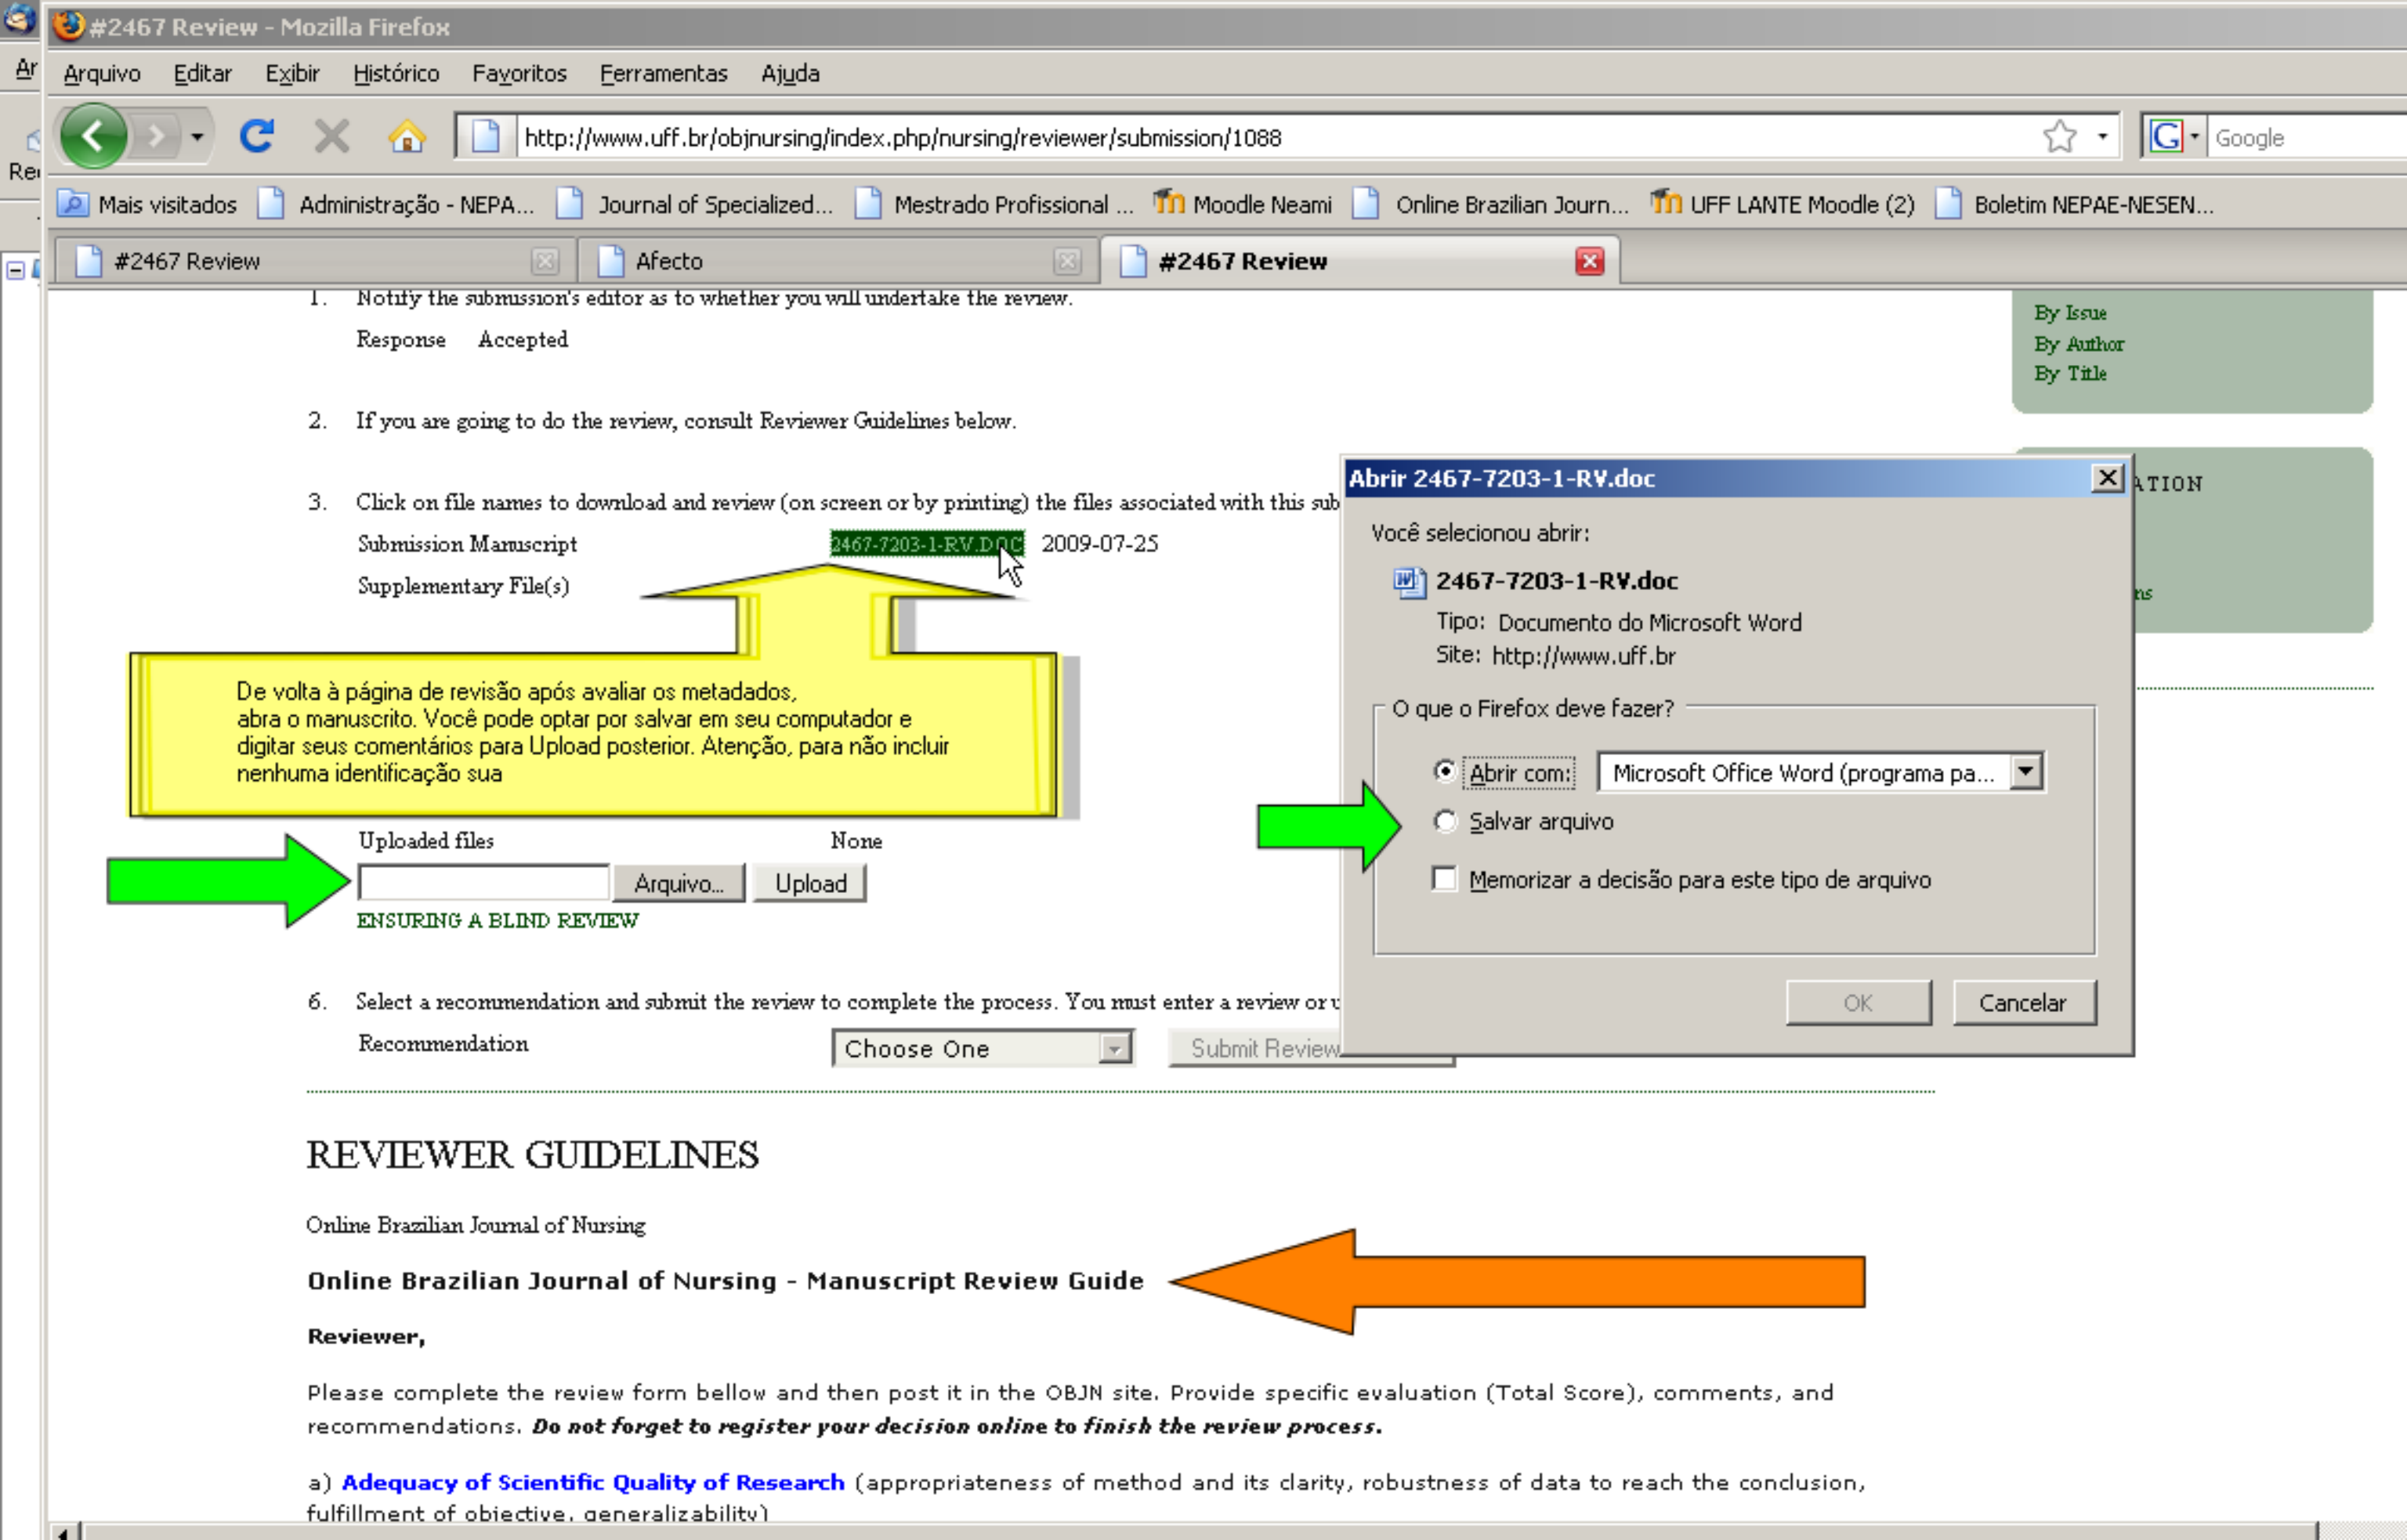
#2467 Review - Mozilla Firefox

Arquivo Editar Exibir Histórico Favoritos Ferramentas Ajuda

http://www.uff.br/objnursing/index.php/nursing/reviewer/submission/1088

Google

Mais visitados Administração - NEPA... Journal of Specialized... Mestrado Profissional ... Moodle Neami Online Brazilian Journ... UFF LANTE Moodle (2) Boletim NEPAE-NESEN...

#2467 Review Afecto #2467 Review

1. Notify the submission's editor as to whether you will undertake the review.

Response Accepted

2. If you are going to do the review, consult Reviewer Guidelines below.

3. Click on file names to download and review (on screen or by printing) the files associated with this sub

Submission Manuscript 2467-7203-1-RV.DOC 2009-07-25

Supplementary File(s)

De volta à página de revisão após avaliar os metadados, abra o manuscrito. Você pode optar por salvar em seu computador e digitar seus comentários para Upload posterior. Atenção, para não incluir nenhuma identificação sua

Uploaded files None

Arquivo... Upload

ENSURING A BLIND REVIEW

6. Select a recommendation and submit the review to complete the process. You must enter a review or u

Recommendation Choose One Submit Review

By Issue
By Author
By Title

ATION

ns

Abrir 2467-7203-1-RV.doc

Você selecionou abrir:

2467-7203-1-RV.doc

Tipo: Documento do Microsoft Word

Site: http://www.uff.br

O que o Firefox deve fazer?

Abrir com: Microsoft Office Word (programa pa...

Salvar arquivo

Memorizar a decisão para este tipo de arquivo

OK Cancelar

REVIEWER GUIDELINES

Online Brazilian Journal of Nursing

Online Brazilian Journal of Nursing - Manuscript Review Guide

Reviewer,

Please complete the review form bellow and then post it in the OBJN site. Provide specific evaluation (Total Score), comments, and recommendations. Do not forget to register your decision online to finish the review process.

a) Adequacy of Scientific Quality of Research (appropriateness of method and its clarity, robustness of data to reach the conclusion, fulfillment of objective, generalizability)